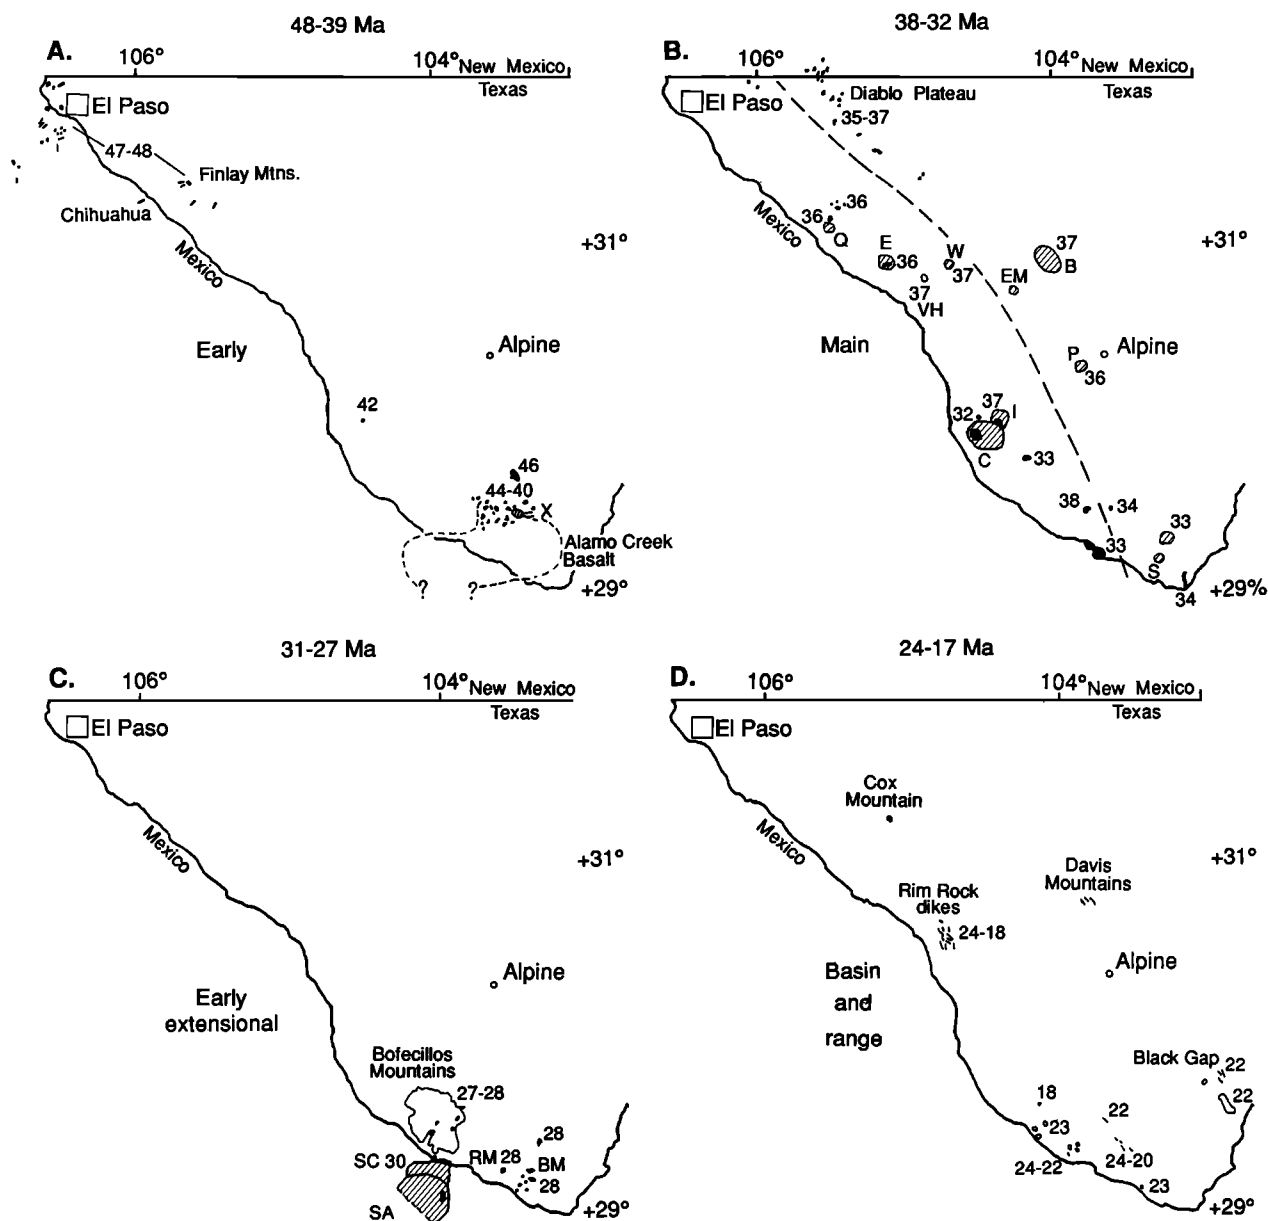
48-39 Ma

A.

106°

104° New Mexico

Texas

El Paso

47-48

Finlay Mtns.

Chihuahua

Mexico

+31°

Early

Alpine

42

46

44-40

X

Alamo Creek Basalt

?

?

+29°

38-32 Ma

B.

106°

104° New Mexico

Texas

El Paso

Diablo Plateau

35-37

36

36

Mexico

Q

E

36

W

37

37

VH

EM

37

B

+31°

Main

P

Alpine

36

37

32

I

C

33

38

34

33

33

S

34

+29%

31-27 Ma

C.

106°

104° New Mexico

Texas

El Paso

Mexico

+31°

Early extensional

Alpine

Bofecillos Mountains

27-28

28

SC 30

RM 28

BM

28

SA

+29°

24-17 Ma

D.

106°

104° New Mexico

Texas

El Paso

Cox Mountain

Mexico

Davis Mountains

+31°

Rim Rock dikes

24-18

Basin and range

Alpine

Black Gap 22

22

18

23

22

24-22

24-20

23

+29°